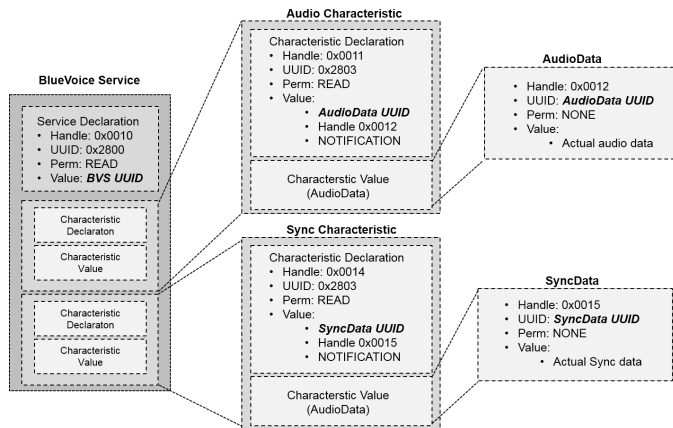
BlueVoice Service

Service Declaration
- Handle: 0x0010
- UUID: 0x2800
- Perm: READ
- Value: ***BVS UUID***

Characteristic Declaraton

Characteristic Value

Characteristic Declaraton

Characteristic Value

Audio Characteristic

Characteristic Declaration
- Handle: 0x0011
- UUID: 0x2803
- Perm: READ
- Value:
  - ***AudioData UUID***
  - Handle 0x0012
  - NOTIFICATION

Characterstic Value (AudioData)

AudioData

- Handle: 0x0012
- UUID: ***AudioData UUID***
- Perm: NONE
- Value:
  - Actual audio data

Sync Characteristic

Characteristic Declaration
- Handle: 0x0014
- UUID: 0x2803
- Perm: READ
- Value:
  - ***SyncData UUID***
  - Handle 0x0015
  - NOTIFICATION

Characterstic Value (AudioData)

SyncData

- Handle: 0x0015
- UUID: ***SyncData UUID***
- Perm: NONE
- Value:
  - Actual Sync data